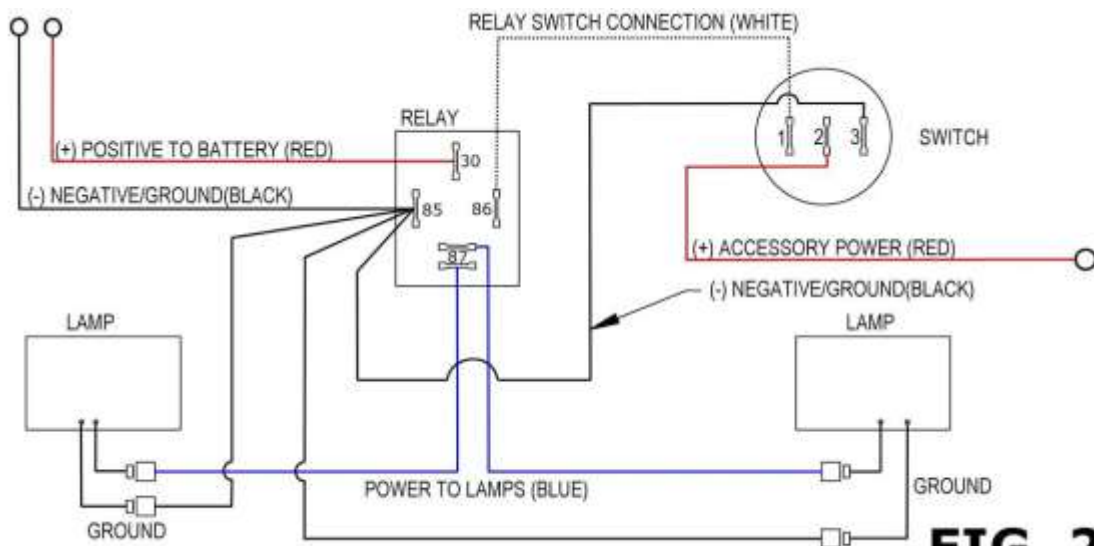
RELAY SWITCH CONNECTION (WHITE)

RELAY

(+) POSITIVE TO BATTERY (RED)

30

(-) NEGATIVE/GROUND(BLACK)

85

86

87

1

2

3

SWITCH

(+) ACCESSORY POWER (RED)

(-) NEGATIVE/GROUND(BLACK)

LAMP

LAMP

POWER TO LAMPS (BLUE)

GROUND

GROUND

FIG. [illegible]